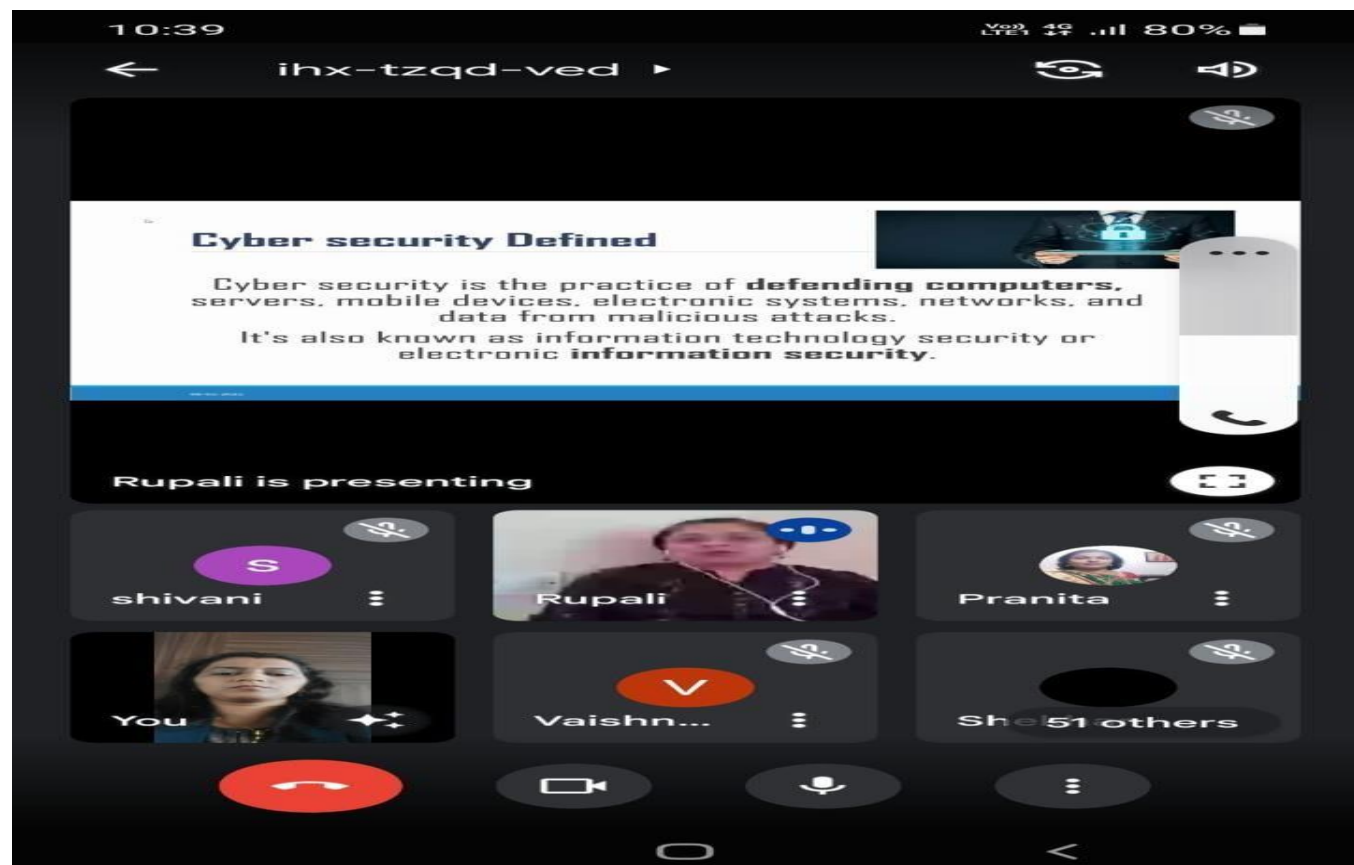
10:39

80%

ihx-tzqd-ved

Cyber security Defined

Cyber security is the practice of **defending computers**, servers, mobile devices, electronic systems, networks, and data from malicious attacks.

It's also known as information technology security or electronic **information security**.

Rupali is presenting

S
shivani

Rupali

Pranita

You

V
Vaishn...

Sh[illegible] 51 others